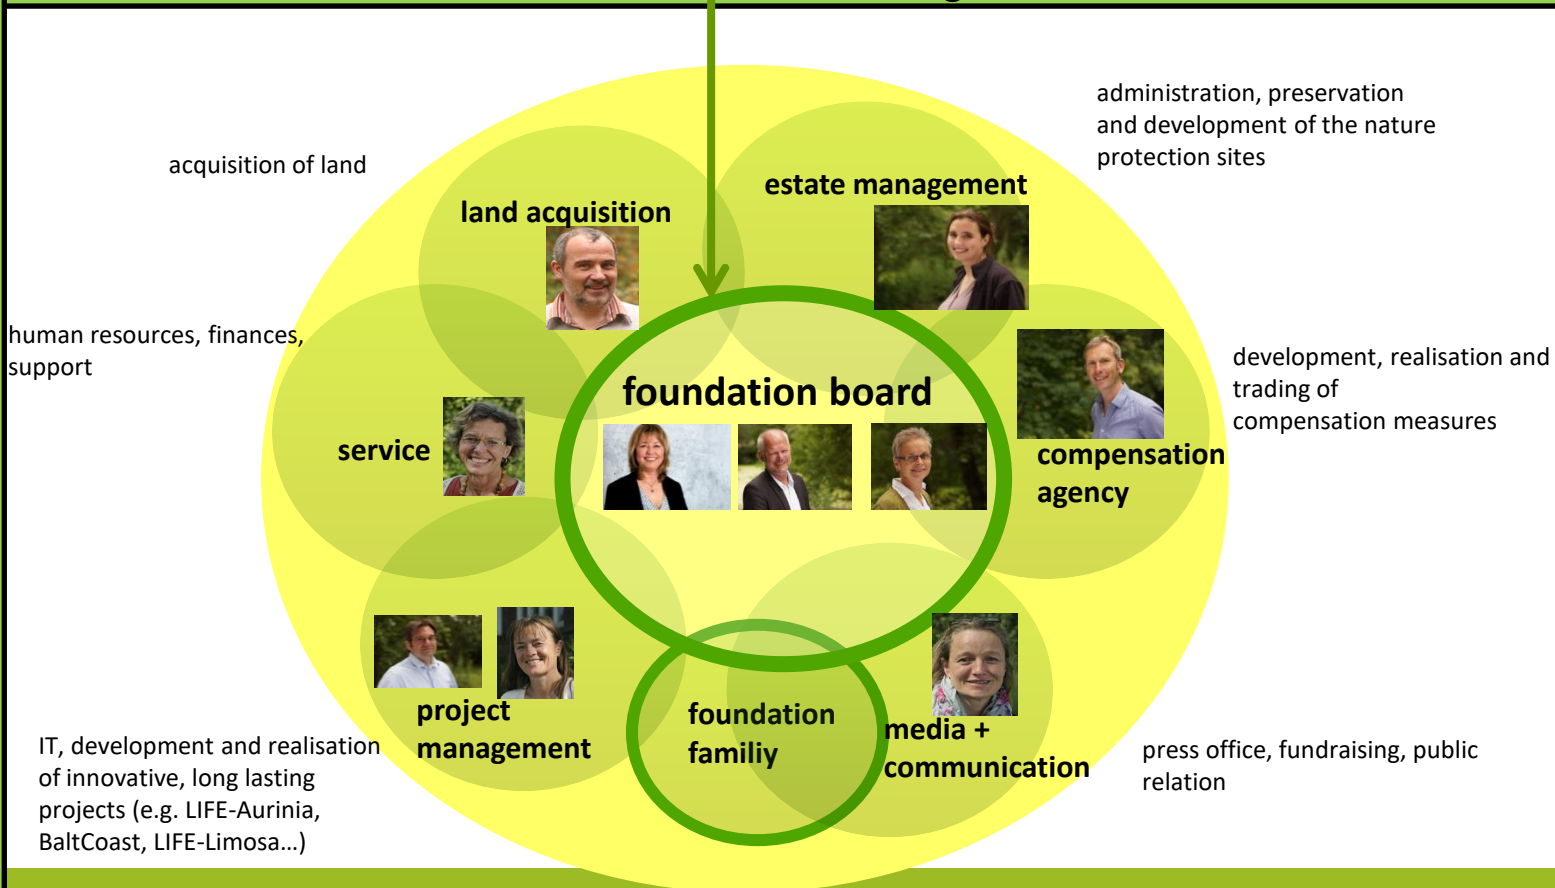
administration, preservation and development of the nature protection sites

acquisition of land

land acquisition

estate management

human resources, finances, support

foundation board

development, realisation and trading of compensation measures

service

compensation agency

project management

foundation familiy

media + communication

IT, development and realisation of innovative, long lasting projects (e.g. LIFE-Aurinia, BaltCoast, LIFE-Limosa…)

press office, fundraising, public relation